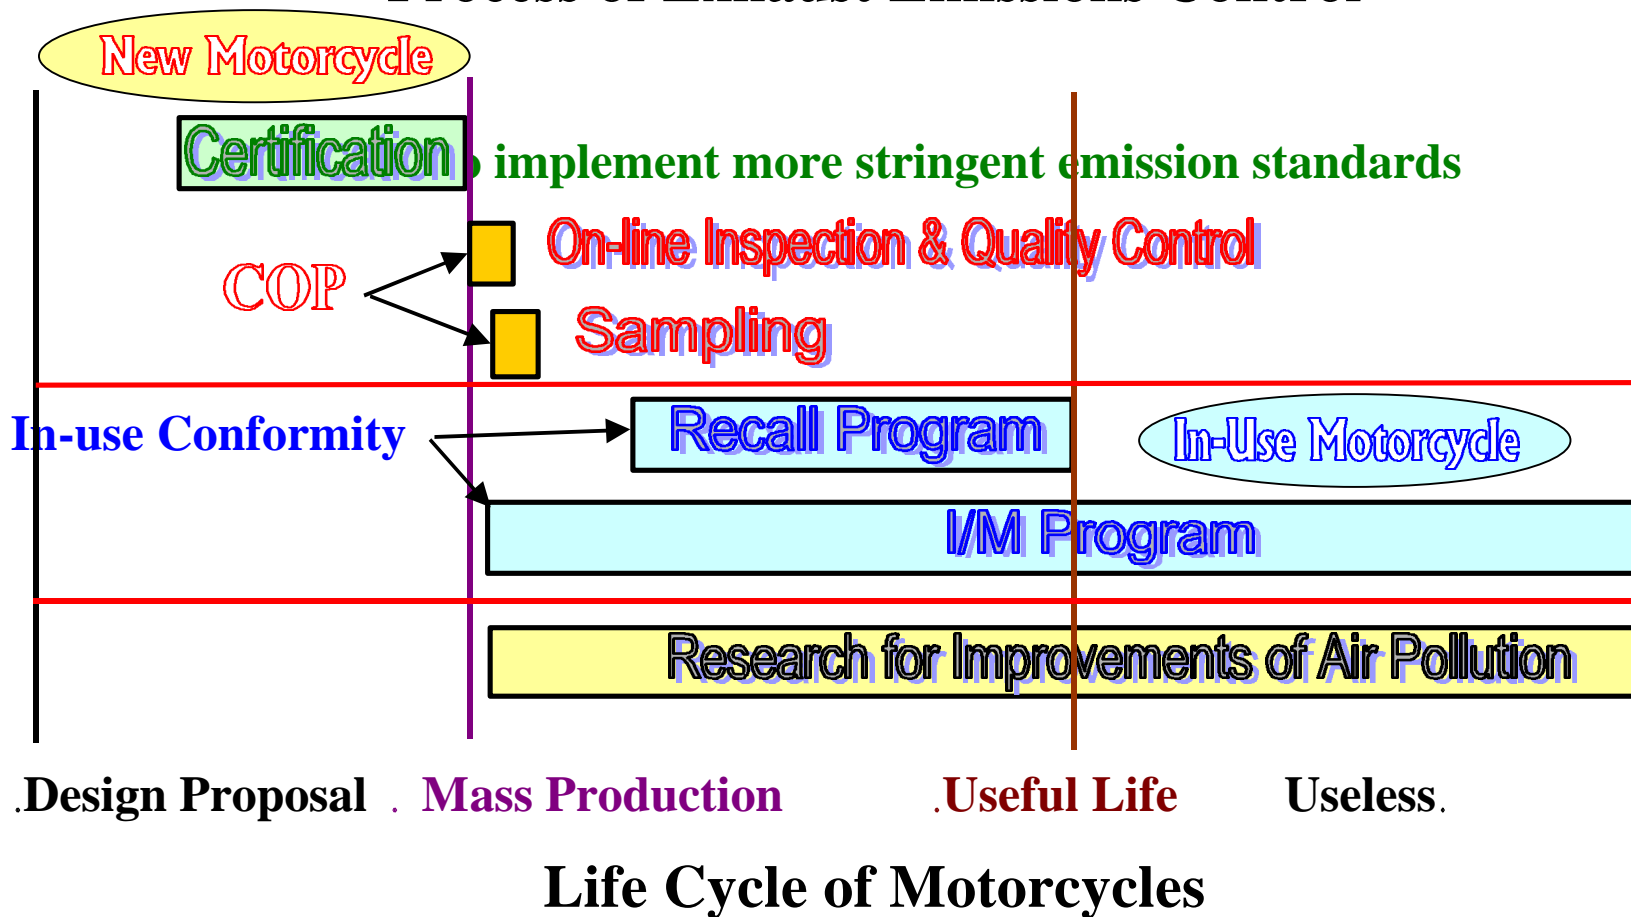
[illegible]

New Motorcycle

Certification

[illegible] implement more stringent emission standards

On-line Inspection & Quality Control

COP

Sampling

In-use Conformity

Recall Program

In-Use Motorcycle

I/M Program

Research for Improvements of Air Pollution

.Design Proposal . Mass Production .Useful Life Useless.

Life Cycle of Motorcycles